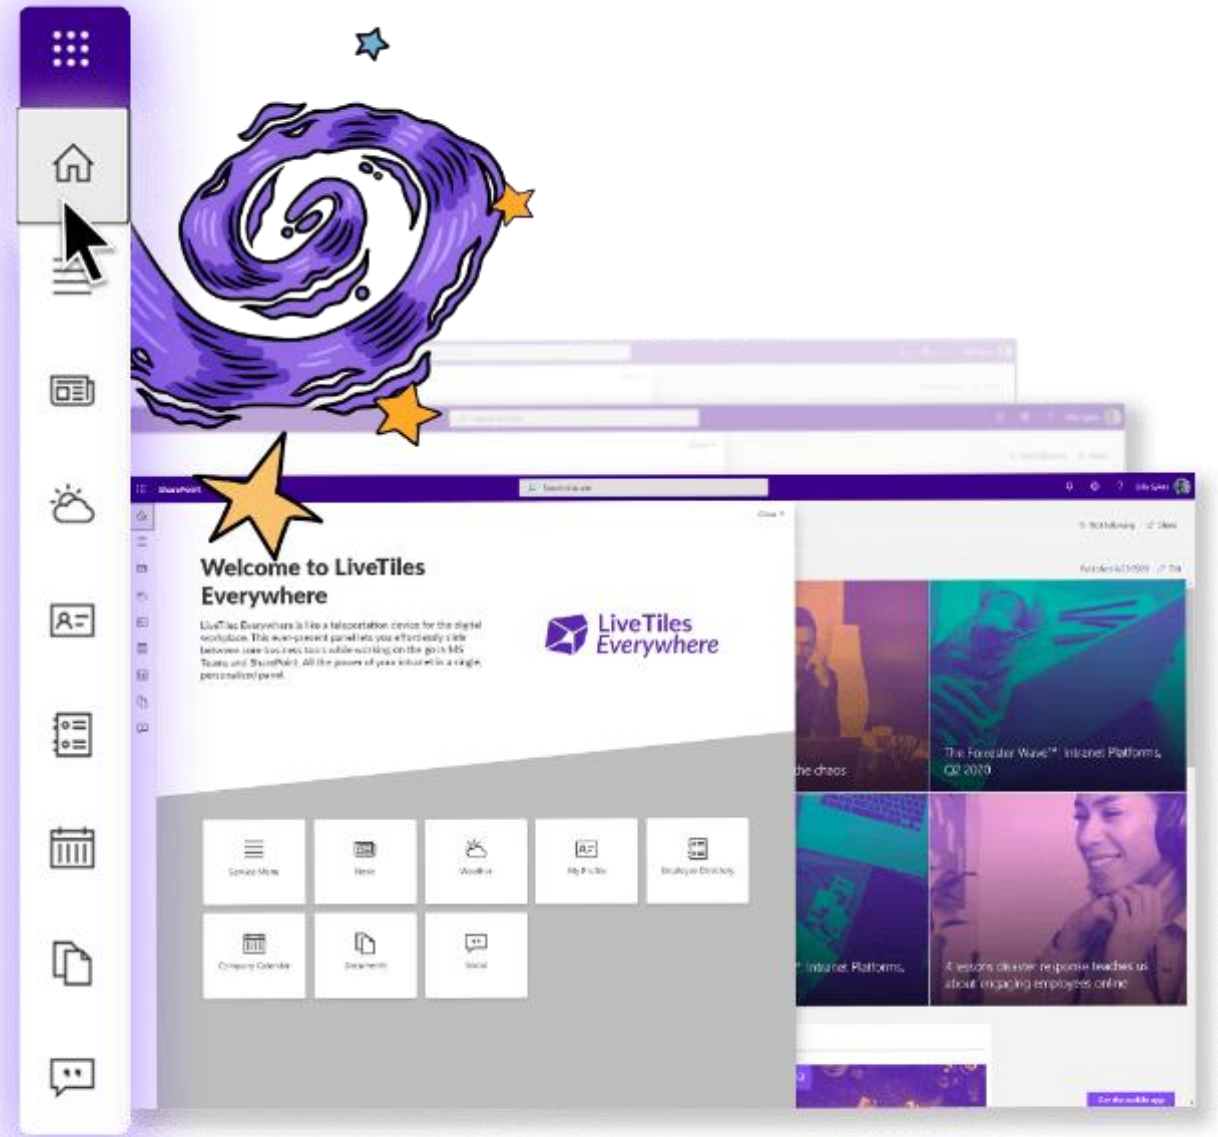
SharePoint

Search this site

Welcome to LiveTiles Everywhere

LiveTiles Everywhere is like a teleportation device for the digital workplace. This ever-present panel lets you effortlessly slide between core business tools while working on the go in MS Teams and SharePoint. All the power of your intranet in a single, personalized panel.

LiveTiles Everywhere

Close

Service Menu

News

Weather

My Profile

Employee Directory

Company Calendar

Documents

Social

the chaos

The Forrester Wave™: Intranet Platforms, Q2 2020

™: Intranet Platforms,

4 lessons disaster response teaches us about engaging employees online

Not following

Share

Get the mobile app